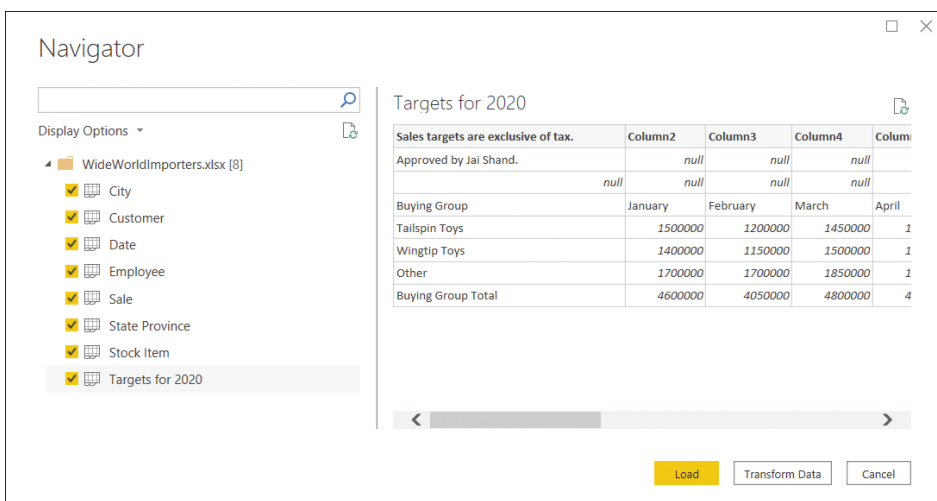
Navigator

Display Options

WideWorldImporters.xlsx [8]
City
Customer
Date
Employee
Sale
State Province
Stock Item
Targets for 2020

Targets for 2020

| Sales targets are exclusive of tax. | Column2 | Column3 | Column4 | Colum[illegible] |
|---|---|---|---|---|
| Approved by Jai Shand. | null | null | null | |
| null | null | null | null | |
| Buying Group | January | February | March | April |
| Tailspin Toys | 1500000 | 1200000 | 1450000 | 1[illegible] |
| Wingtip Toys | 1400000 | 1150000 | 1500000 | 1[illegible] |
| Other | 1700000 | 1700000 | 1850000 | 1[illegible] |
| Buying Group Total | 4600000 | 4050000 | 4800000 | 4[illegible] |

Load
Transform Data
Cancel